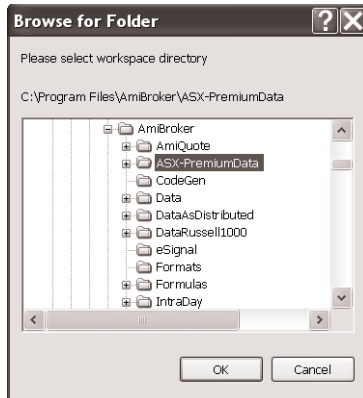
Browse for Folder

Please select workspace directory

C:\Program Files\AmiBroker\ASX-PremiumData

AmiBroker
AmiQuote
ASX-PremiumData
CodeGen
Data
DataAsDistributed
DataRussell1000
eSignal
Formats
Formulas
IntraDay

OK
Cancel